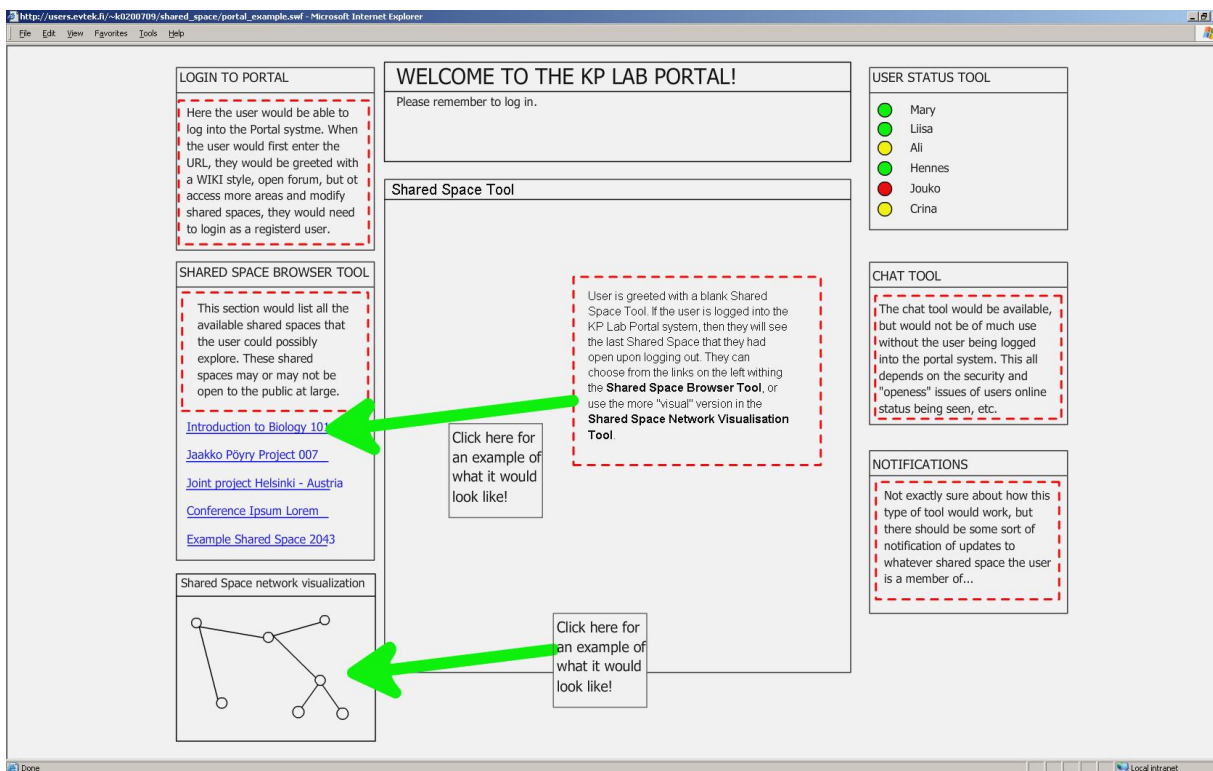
http://users.evtek.fi/~k0200709/shared_space/portal_example.swf - Microsoft Internet Explorer

File Edit View Favorites Tools Help

LOGIN TO PORTAL

Here the user would be able to log into the Portal systme. When the user would first enter the URL, they would be greeted with a WIKI style, open forum, but ot access more areas and modify shared spaces, they would need to login as a registerd user.

SHARED SPACE BROWSER TOOL

This section would list all the available shared spaces that the user could possibly explore. These shared spaces may or may not be open to the public at large.

Introduction to Biology 101

Jaakko Pöyry Project 007

Joint project Helsinki - Austria

Conference Ipsum Lorem

Example Shared Space 2043

Shared Space network visualization

WELCOME TO THE KP LAB PORTAL!

Please remember to log in.

Shared Space Tool

User is greeted with a blank Shared Space Tool. If the user is logged into the KP Lab Portal system, then they will see the last Shared Space that they had open upon logging out. They can choose from the links on the left withing the **Shared Space Browser Tool**, or use the more "visual" version in the **Shared Space Network Visualisation Tool**.

Click here for an example of what it would look like!

Click here for an example of what it would look like!

USER STATUS TOOL

Mary
Liisa
Ali
Hennes
Jouko
Crina

CHAT TOOL

The chat tool would be available, but would not be of much use without the user being logged into the portal system. This all depends on the security and "openess" issues of users online status being seen, etc.

NOTIFICATIONS

Not exactly sure about how this type of tool would work, but there should be some sort of notification of updates to whatever shared space the user is a member of...

Done

Local intranet